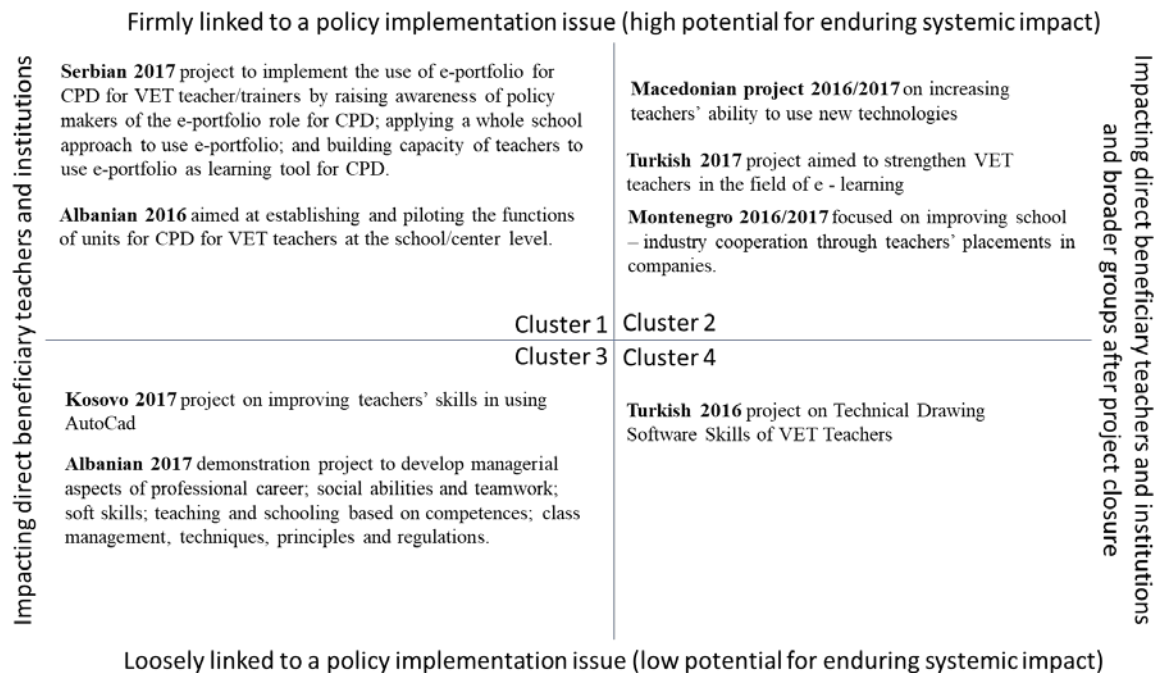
Firmly linked to a policy implementation issue (high potential for enduring systemic impact)

Impacting direct beneficiary teachers and institutions

**Serbian 2017** project to implement the use of e-portfolio for CPD for VET teacher/trainers by raising awareness of policy makers of the e-portfolio role for CPD; applying a whole school approach to use e-portfolio; and building capacity of teachers to use e-portfolio as learning tool for CPD.

**Albanian 2016** aimed at establishing and piloting the functions of units for CPD for VET teachers at the school/center level.

Cluster 1

**Macedonian project 2016/2017** on increasing teachers' ability to use new technologies

**Turkish 2017** project aimed to strengthen VET teachers in the field of e - learning

**Montenegro 2016/2017** focused on improving school – industry cooperation through teachers' placements in companies.

Cluster 2

Cluster 3

**Kosovo 2017** project on improving teachers' skills in using AutoCad

**Albanian 2017** demonstration project to develop managerial aspects of professional career; social abilities and teamwork; soft skills; teaching and schooling based on competences; class management, techniques, principles and regulations.

Cluster 4

**Turkish 2016** project on Technical Drawing Software Skills of VET Teachers

Impacting direct beneficiary teachers and institutions and broader groups after project closure

Loosely linked to a policy implementation issue (low potential for enduring systemic impact)